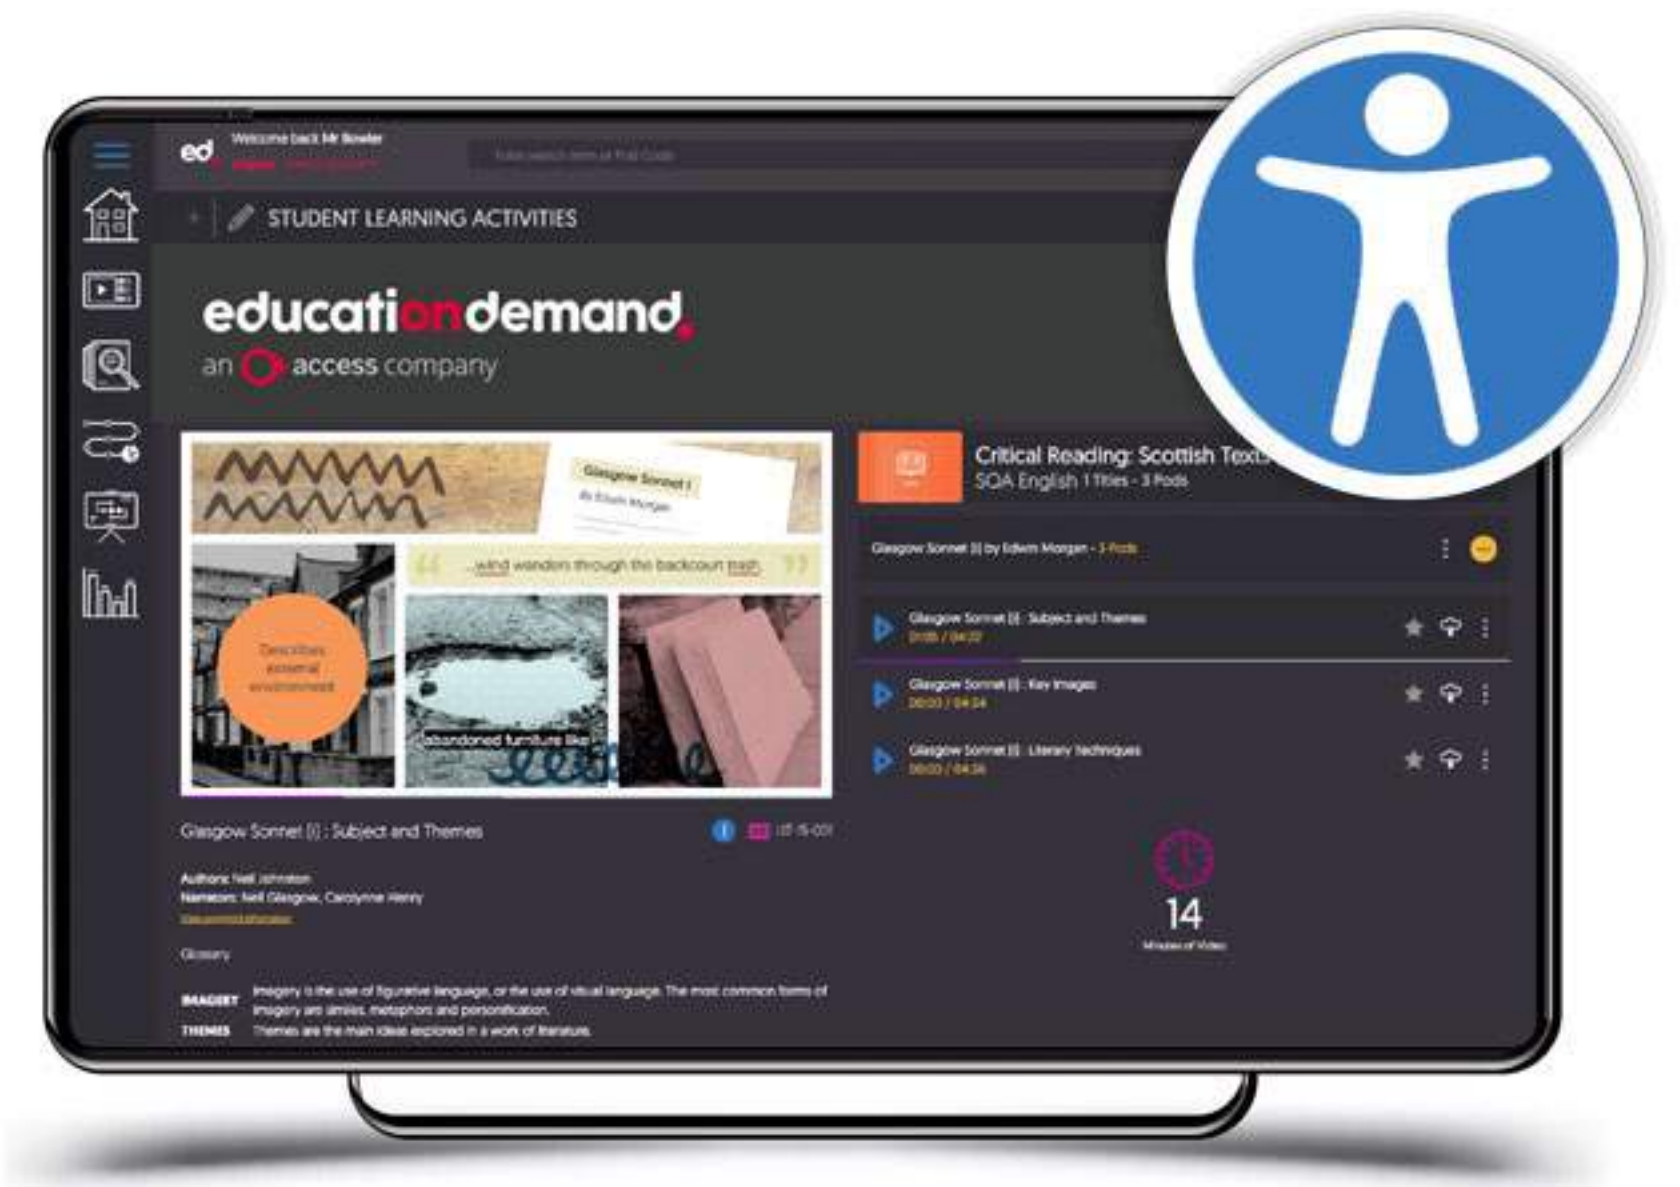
ed

Welcome back Mr Bowler

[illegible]

STUDENT LEARNING ACTIVITIES

educationdemand
an access company

Glasgow Sonnet i
By Edwin Morgan

"...wind wanders through the backcourt trash."

Describes external environment

abandoned furniture like

Critical Reading: Scottish Texts
SQA English 1 Titles - 3 Pods

Glasgow Sonnet (i) by Edwin Morgan - 3 Pods

Glasgow Sonnet (i) : Subject and Themes
01:05 / 04:22

Glasgow Sonnet (i) : Key Images
00:00 / 04:24

Glasgow Sonnet (i) : Literary Techniques
00:00 / 04:36

Glasgow Sonnet (i) : Subject and Themes

Authors: Neil Johnston
Narrators: Neil Glasgow, Carolynne Henry
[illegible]

Glossary

IMAGERY Imagery is the use of figurative language, or the use of visual language. The most common forms of imagery are similes, metaphors and personification.
THEMES Themes are the main ideas explored in a work of literature.

14
Minutes of Video